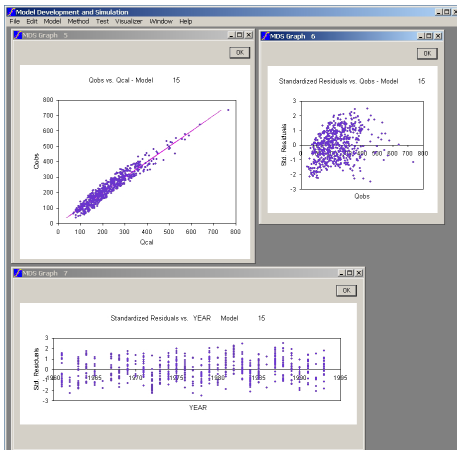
Model Development and Simulation
File Edit Model Method Test Visualizer Window Help

MDS Graph 5
OK
Qobs vs. Qcal - Model 15
800
700
600
500
400
300
200
100
0
Qobs
0 100 200 300 400 500 600 700 800
Qcal

MDS Graph 6
OK
Standardized Residuals vs. Qobs - Model 15
3
2
1
0
-1
-2
-3
Std. Residuals
0 100 200 300 400 500 600 700 800
Qobs

MDS Graph 7
OK
Standardized Residuals vs. YEAR Model 15
3
2
1
0
-1
-2
-3
Std. Residuals
1960 1965 1970 1975 1980 1985 1990 1995
YEAR